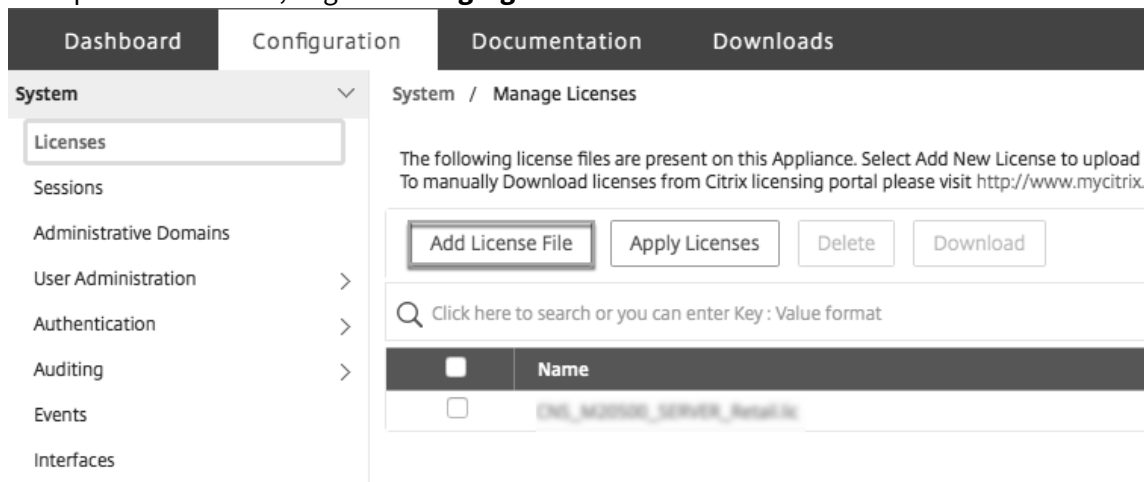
Dashboard
Configuration
Documentation
Downloads

System
Licenses
Sessions
Administrative Domains
User Administration
Authentication
Auditing
Events
Interfaces

System / Manage Licenses

The following license files are present on this Appliance. Select Add New License to upload
To manually Download licenses from Citrix licensing portal please visit http://www.mycitrix.

Add License File
Apply Licenses
Delete
Download

Click here to search or you can enter Key : Value format

| | Name |
|---|---|
| | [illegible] |